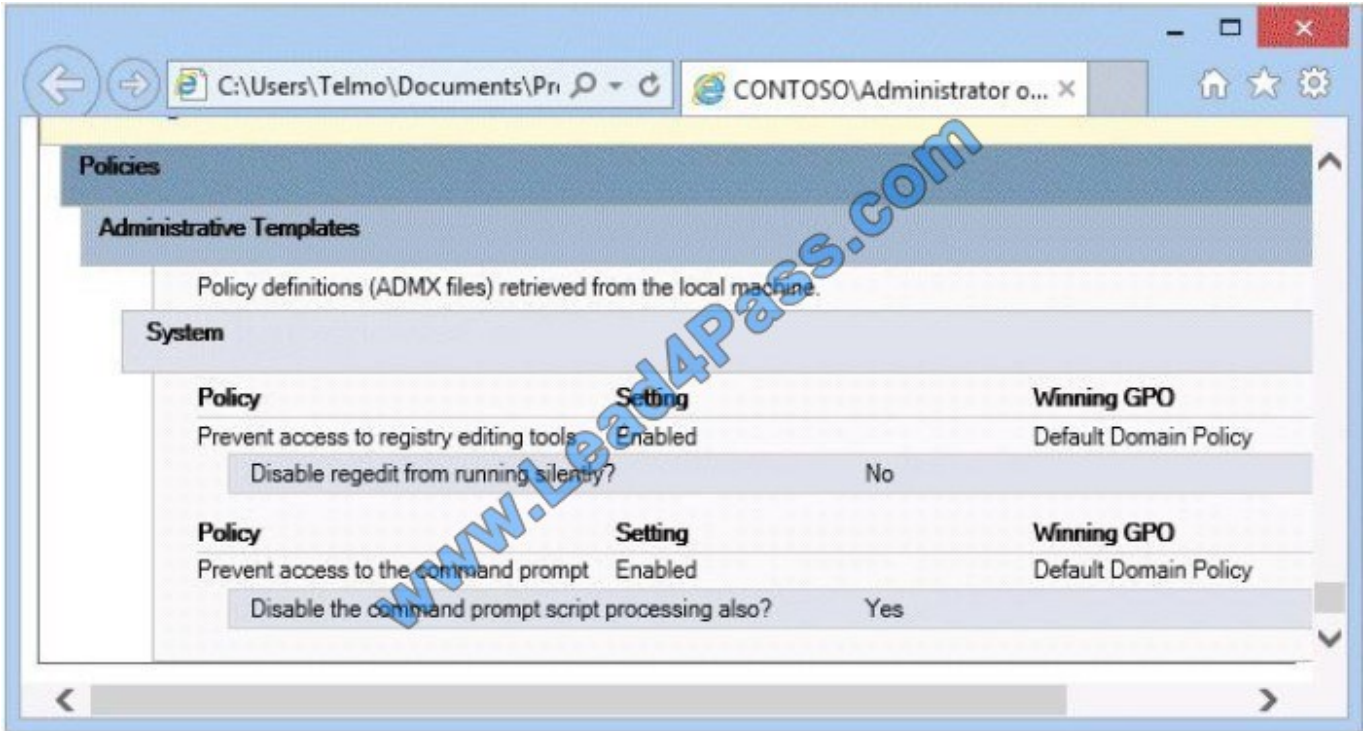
C:\Users\Telmo\Documents\Pr
CONTOSO\Administrator o...

Policies

Administrative Templates

Policy definitions (ADMX files) retrieved from the local machine.

System

| Policy | Setting | Winning GPO |
|---|---|---|
| Prevent access to registry editing tools | Enabled | Default Domain Policy |
| Disable regedit from running silently? | No | |

| Policy | Setting | Winning GPO |
|---|---|---|
| Prevent access to the command prompt | Enabled | Default Domain Policy |
| Disable the command prompt script processing also? | Yes | |

www.Lead4Pass.com